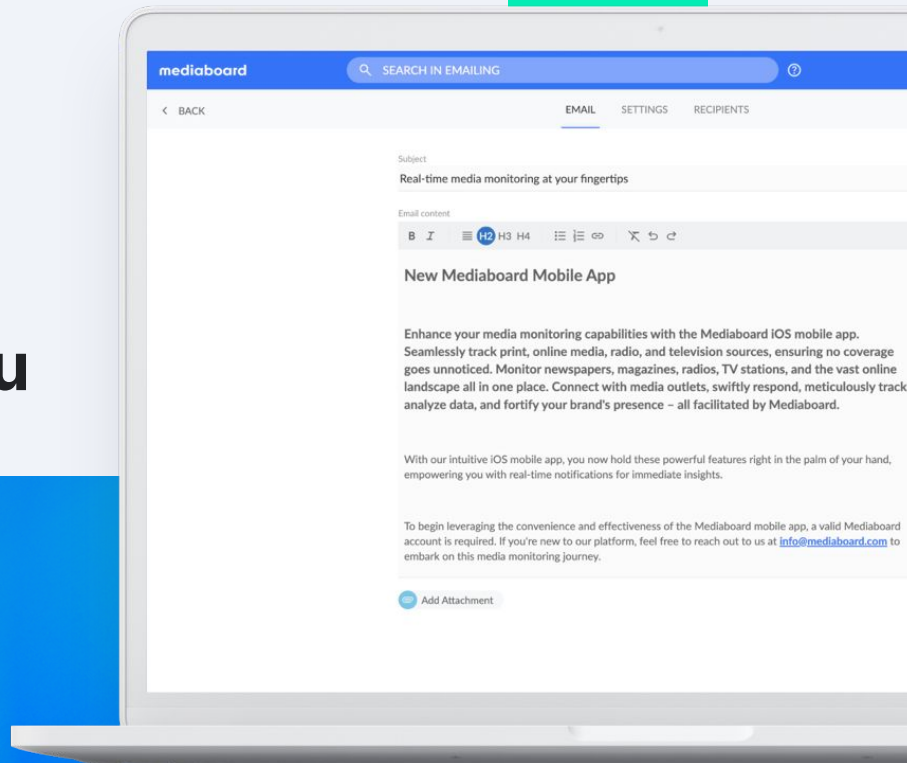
u

mediaboard

SEARCH IN EMAILING

< BACK

EMAIL SETTINGS RECIPIENTS

Subject

Real-time media monitoring at your fingertips

Email content

B I H2 H3 H4

New Mediaboard Mobile App

Enhance your media monitoring capabilities with the Mediaboard iOS mobile app. Seamlessly track print, online media, radio, and television sources, ensuring no coverage goes unnoticed. Monitor newspapers, magazines, radios, TV stations, and the vast online landscape all in one place. Connect with media outlets, swiftly respond, meticulously track analyze data, and fortify your brand's presence – all facilitated by Mediaboard.

With our intuitive iOS mobile app, you now hold these powerful features right in the palm of your hand, empowering you with real-time notifications for immediate insights.

To begin leveraging the convenience and effectiveness of the Mediaboard mobile app, a valid Mediaboard account is required. If you're new to our platform, feel free to reach out to us at info@mediaboard.com to embark on this media monitoring journey.

Add Attachment